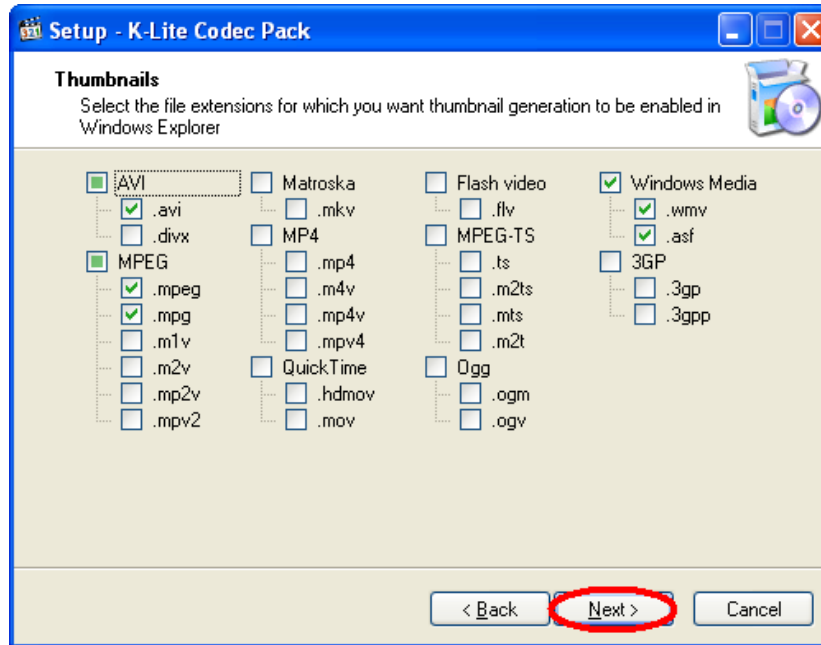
Setup - K-Lite Codec Pack

Thumbnails

Select the file extensions for which you want thumbnail generation to be enabled in Windows Explorer

AVI
.avi
.divx
MPEG
.mpeg
.mpg
.m1v
.m2v
.mp2v
.mpv2

Matroska
.mkv
MP4
.mp4
.m4v
.mp4v
.mpv4
QuickTime
.hdmov
.mov

Flash video
.flv
MPEG-TS
.ts
.m2ts
.mts
.m2t
Ogg
.ogm
.ogv

Windows Media
.wmv
.asf
3GP
.3gp
.3gpp

< Back
Next >
Cancel